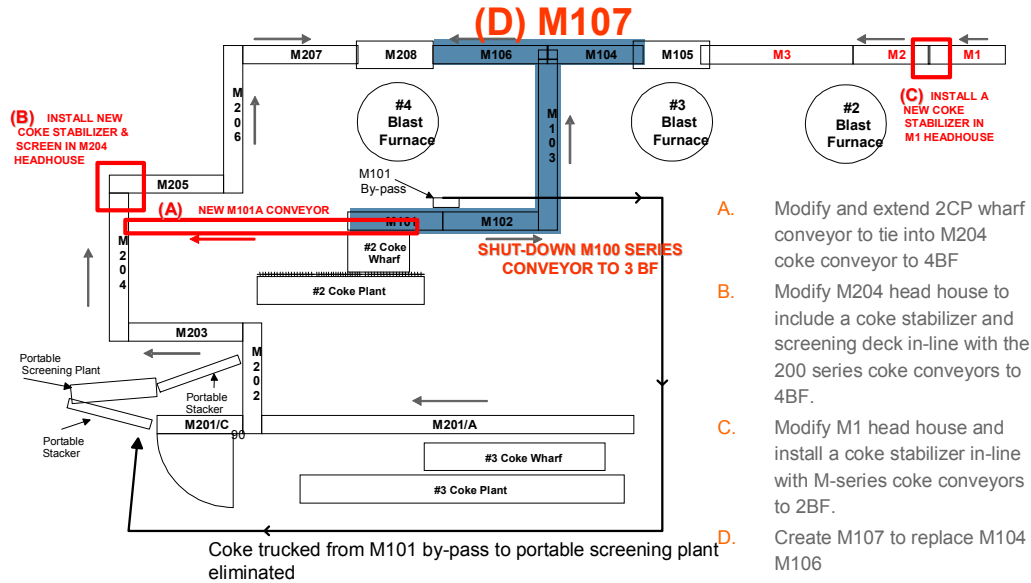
(D) M107

M207 M208 M106 M104 M105 M3 M2 M1

M206

M103

#4 Blast Furnace

#3 Blast Furnace

#2 Blast Furnace

(B) INSTALL NEW COKE STABILIZER & SCREEN IN M204 HEADHOUSE

(C) INSTALL A NEW COKE STABILIZER IN M1 HEADHOUSE

M205

M101 By-pass

(A) NEW M101A CONVEYOR

M101 M102

M204

#2 Coke Wharf

SHUT-DOWN M100 SERIES CONVEYOR TO 3 BF

#2 Coke Plant

M203

M202

Portable Screening Plant

Portable Stacker

Portable Stacker

M201/C

90

M201/A

#3 Coke Wharf

#3 Coke Plant

Coke trucked from M101 by-pass to portable screening plant eliminated

A. Modify and extend 2CP wharf conveyor to tie into M204 coke conveyor to 4BF

B. Modify M204 head house to include a coke stabilizer and screening deck in-line with the 200 series coke conveyors to 4BF.

C. Modify M1 head house and install a coke stabilizer in-line with M-series coke conveyors to 2BF.

D. Create M107 to replace M104 M106